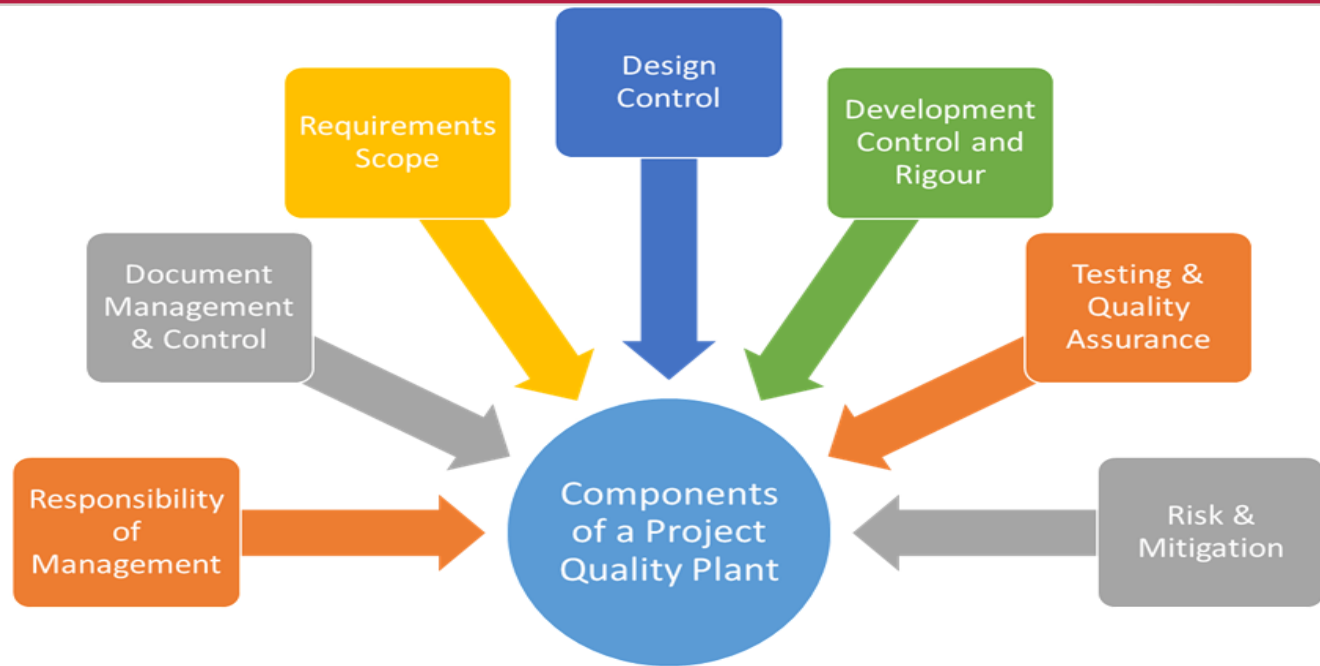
Responsibility of Management

Document Management & Control

Requirements Scope

Design Control

Development Control and Rigour

Testing & Quality Assurance

Risk & Mitigation

Components of a Project Quality Plant